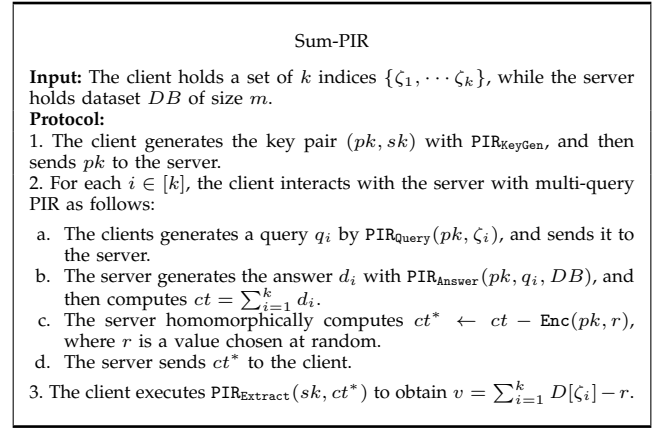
Sum-PIR

**Input:** The client holds a set of $k$ indices $\{\zeta_1, \cdots \zeta_k\}$, while the server holds dataset $DB$ of size $m$.
**Protocol:**
1. The client generates the key pair $(pk, sk)$ with $\texttt{PIR}_{\texttt{KeyGen}}$, and then sends $pk$ to the server.
2. For each $i \in [k]$, the client interacts with the server with multi-query PIR as follows:

a. The clients generates a query $q_i$ by $\texttt{PIR}_{\texttt{Query}}(pk, \zeta_i)$, and sends it to the server.
b. The server generates the answer $d_i$ with $\texttt{PIR}_{\texttt{Answer}}(pk, q_i, DB)$, and then computes $ct = \sum_{i=1}^{k} d_i$.
c. The server homomorphically computes $ct^* \leftarrow ct - \texttt{Enc}(pk, r)$, where $r$ is a value chosen at random.
d. The server sends $ct^*$ to the client.

3. The client executes $\texttt{PIR}_{\texttt{Extract}}(sk, ct^*)$ to obtain $v = \sum_{i=1}^{k} D[\zeta_i] - r$.